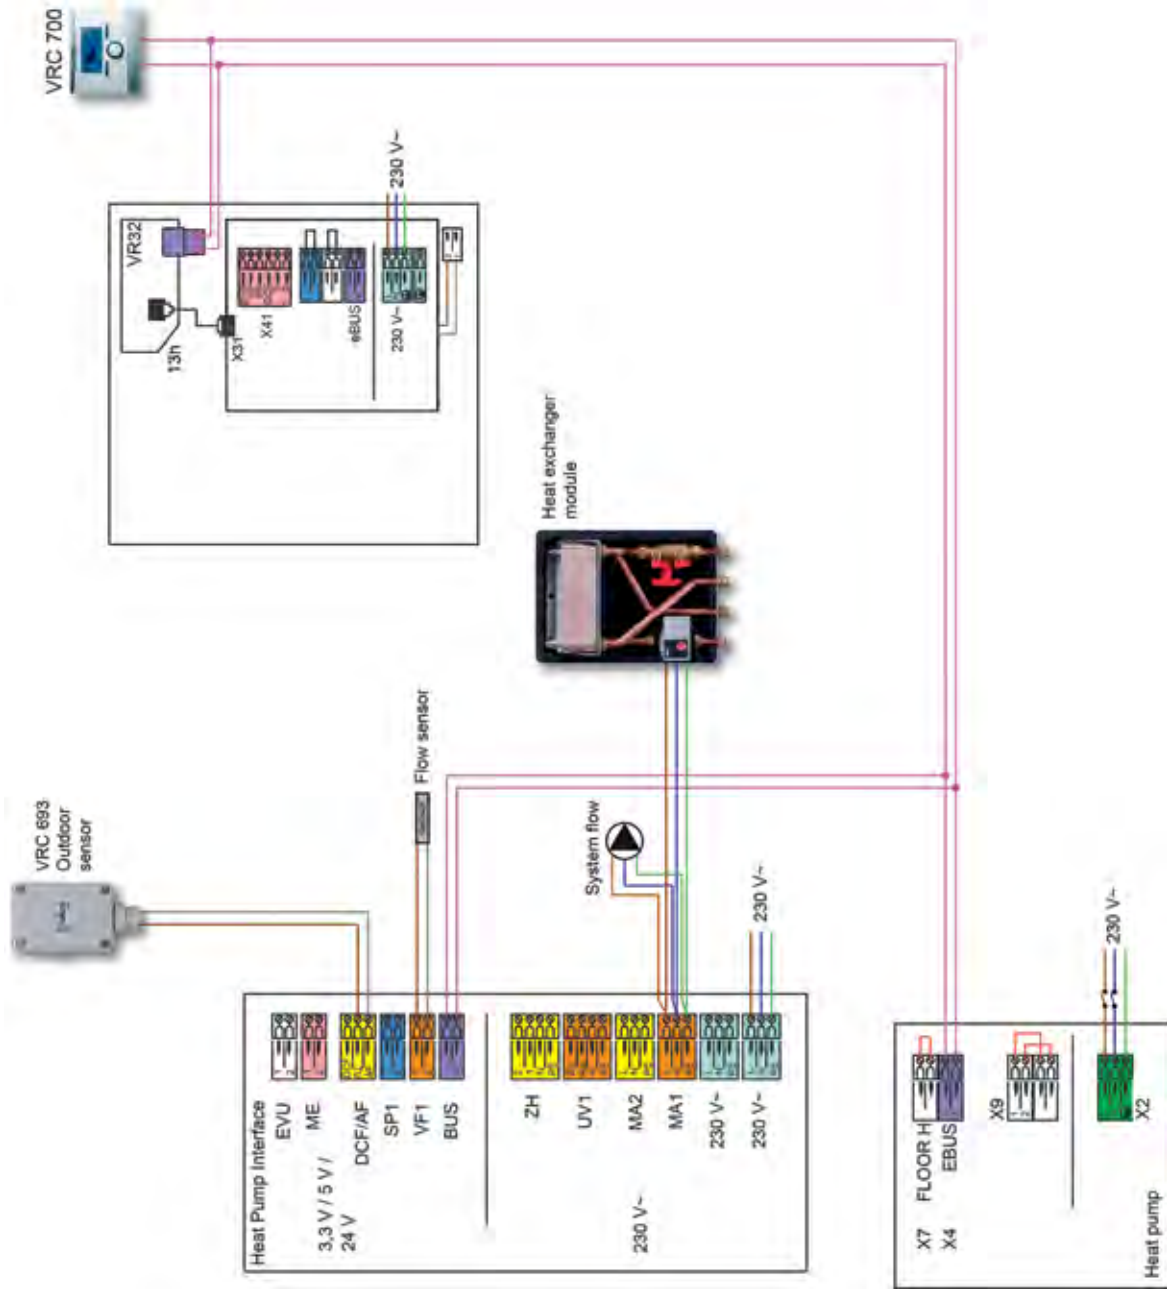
VRC 700

VR32
13h
X31
X41
eBUS
230 V~
230 V~

Heat exchanger module

Flow sensor

VRC 693 Outdoor sensor

System flow

230 V~

Heat Pump Interface
EVU
ME
3,3 V / 5 V / 24 V
DCF/AF
SP1
VF1
BUS
ZH
UV1
MA2
MA1
230 V~
230 V~
230 V~

230 V~

X7 FLOOR H
X4 EBUS
X9
X2
Heat pump